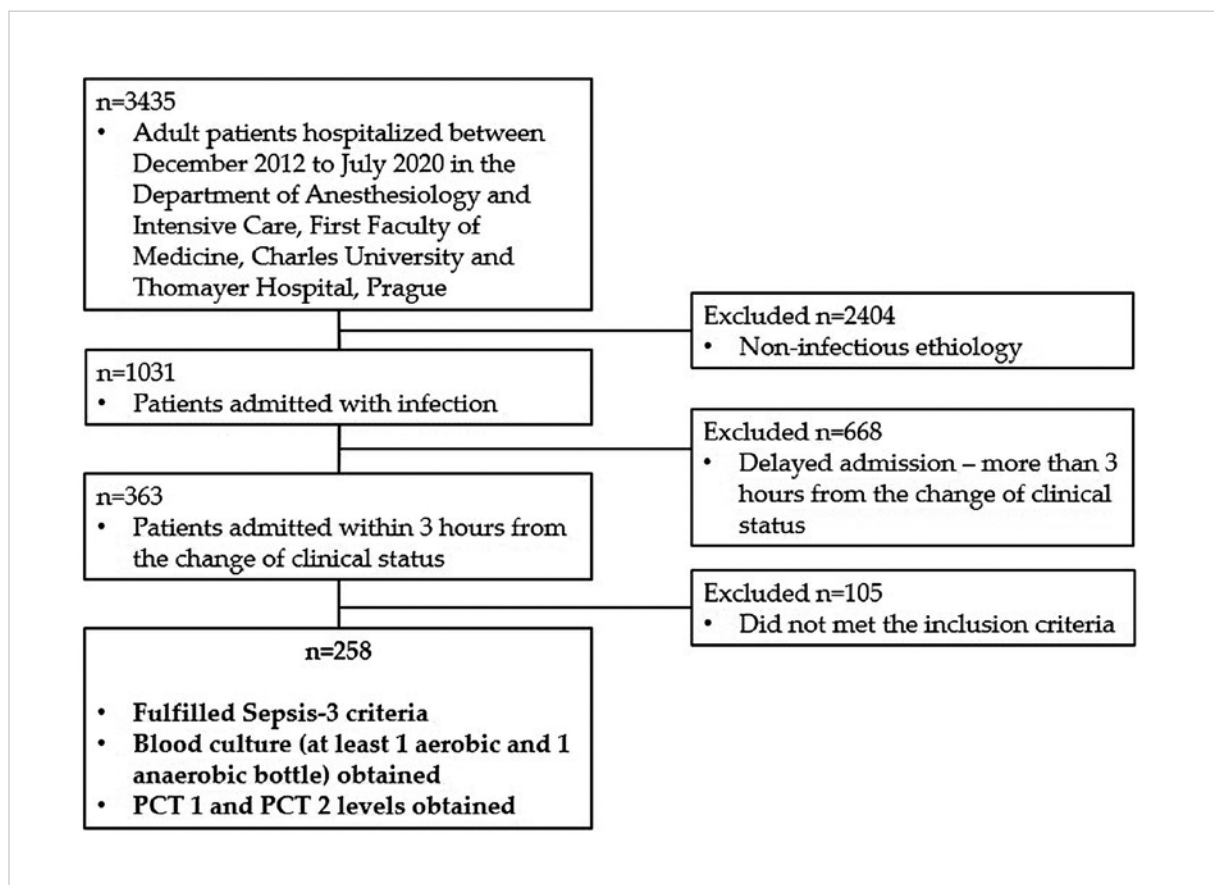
n=3435
• Adult patients hospitalized between December 2012 to July 2020 in the Department of Anesthesiology and Intensive Care, First Faculty of Medicine, Charles University and Thomayer Hospital, Prague

Excluded n=2404
• Non-infectious ethiology

n=1031
• Patients admitted with infection

Excluded n=668
• Delayed admission – more than 3 hours from the change of clinical status

n=363
• Patients admitted within 3 hours from the change of clinical status

Excluded n=105
• Did not met the inclusion criteria

n=258
• Fulfilled Sepsis-3 criteria
• Blood culture (at least 1 aerobic and 1 anaerobic bottle) obtained
• PCT 1 and PCT 2 levels obtained